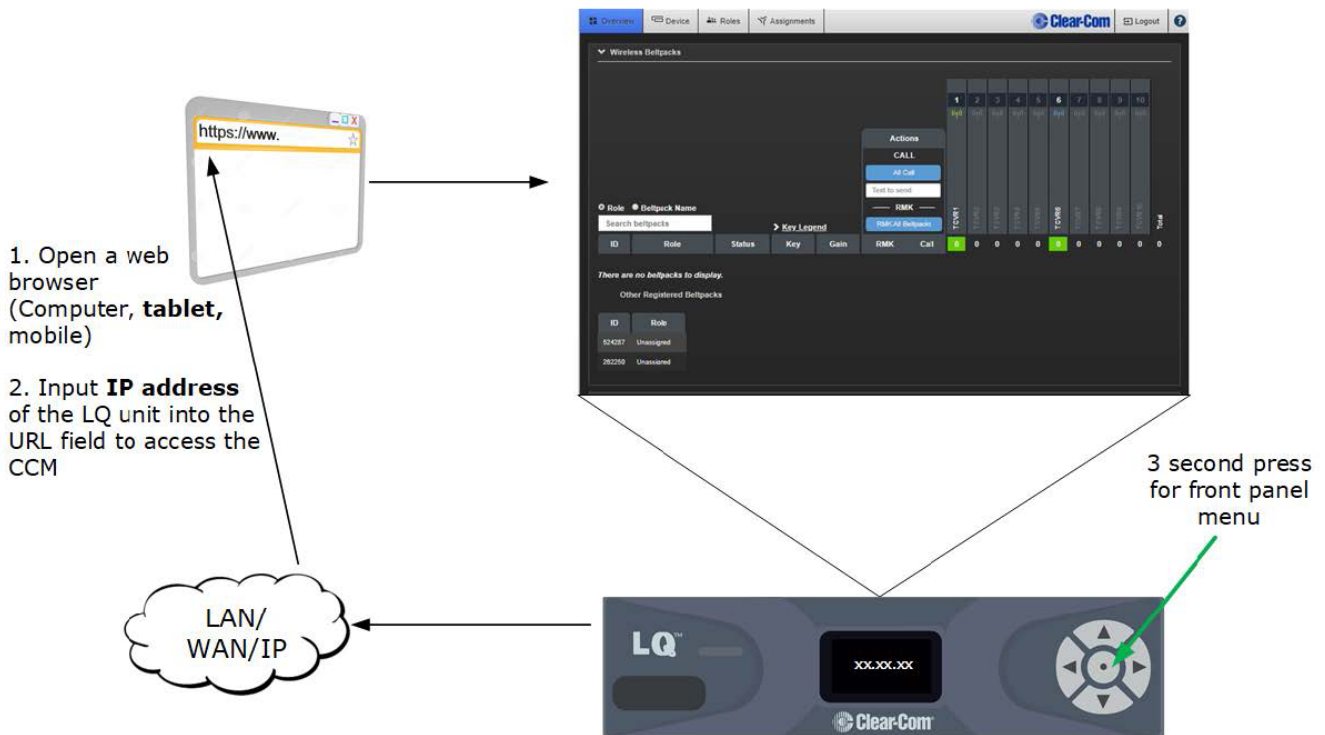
Overview Device Roles Assignments Clear-Com Logout ?

Wireless Beltpacks

Actions
CALL
All Call
Text to send
RMK
RMK All Beltpacks

Role Beltpack Name
Search beltpacks
Key Legend

| ID | Role | Status | Key | Gain | RMK | Call |
|---|---|---|---|---|---|---|

1 2 3 4 5 6 7 8 9 10
TCVR1 TCVR6 Total
0 0 0 0 0 0 0 0 0 0 0

There are no beltpacks to display.

Other Registered Beltpacks

| ID | Role |
|---|---|
| 824287 | Unassigned |
| 282250 | Unassigned |

https://www.

1. Open a web browser (Computer, **tablet,** mobile)

2. Input **IP address** of the LQ unit into the URL field to access the CCM

3 second press for front panel menu

LAN/ WAN/IP

LQ

XX.XX.XX

Clear-Com